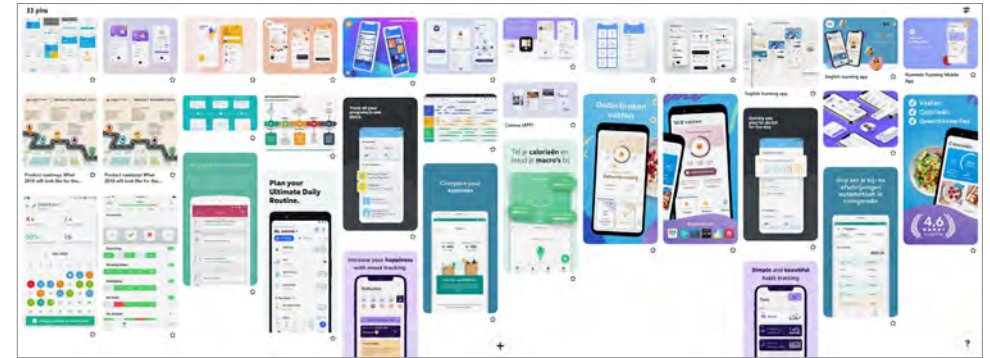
33 pins

Product roadmap: What 2018 will look like for the...

Product roadmap: What 2018 will look like for the...

Plan your Ultimate Daily Routine.

Track all of your progress in one place.

Increase your happiness with mood tracking

Compare your expenses

Cinema (APP)

Tel je calorieën en macro's

Doelen bereiken vasten

16:8 vasten

English learning app

English learning app

Blammie Running Mobile App

Vasten
Calorieën
Gewichtsverlies

Simple and beautiful habit tracking

4.6

+

?